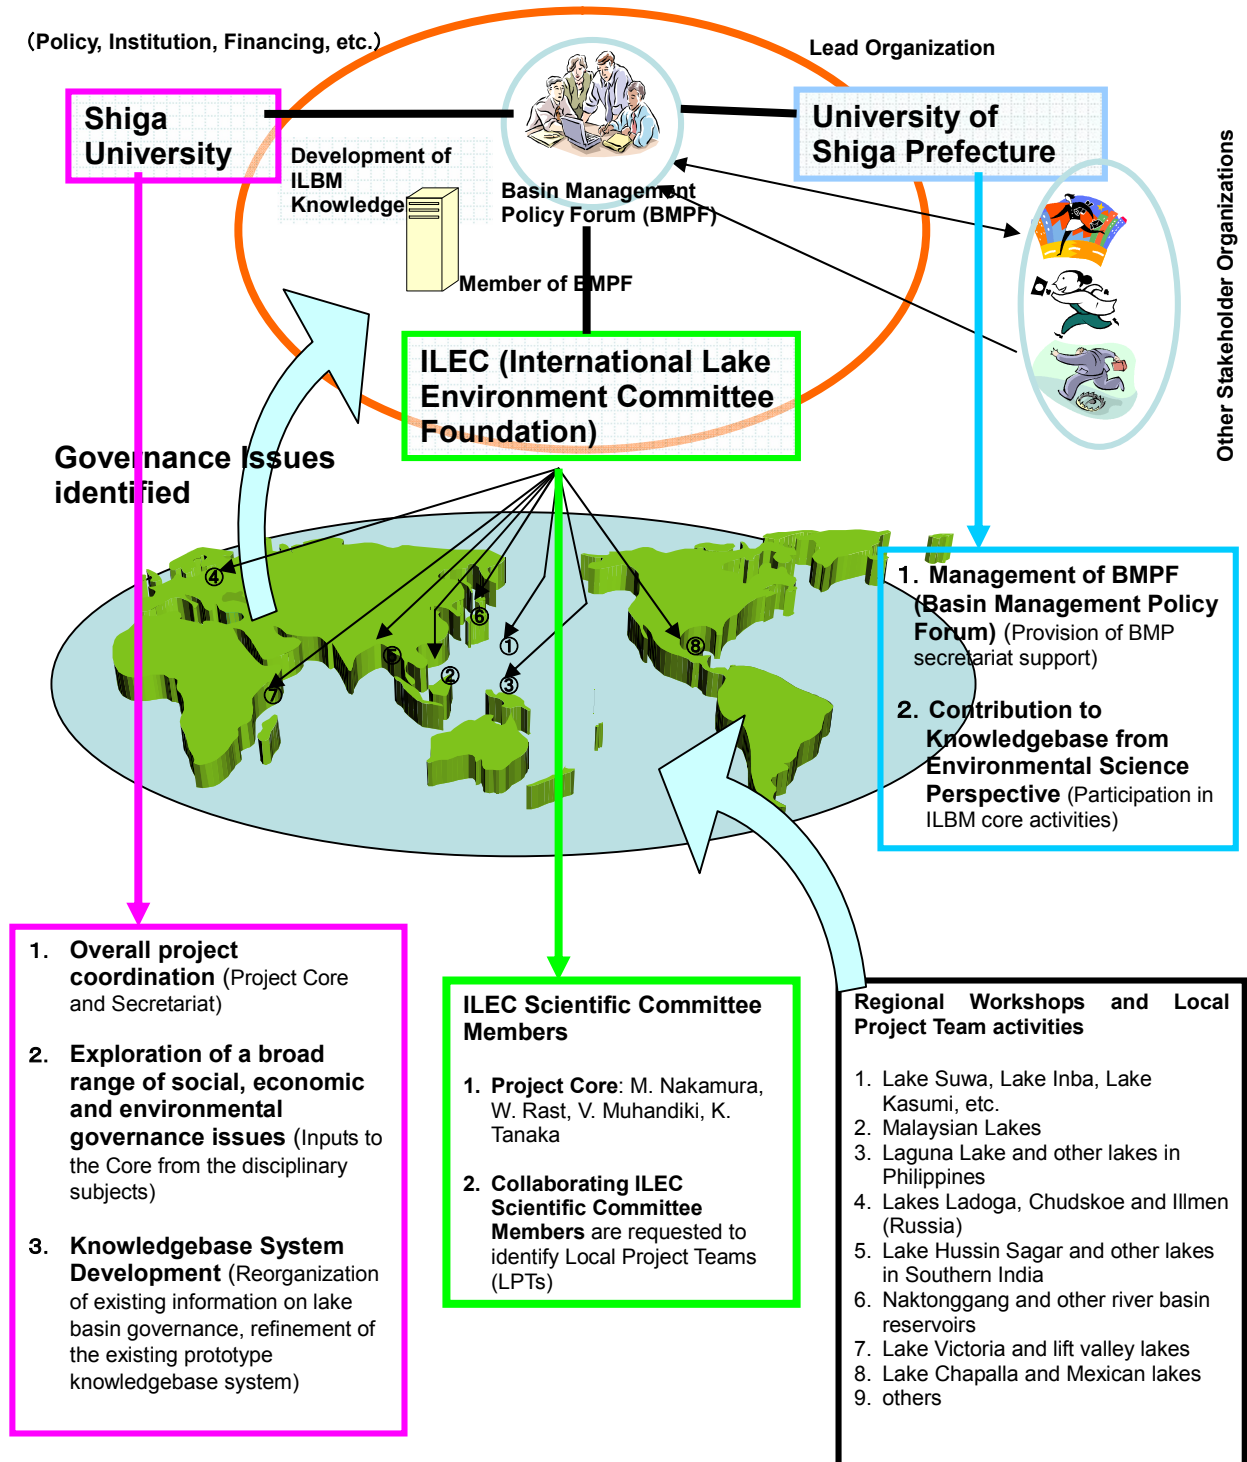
(Policy, Institution, Financing, etc.)

Lead Organization

Shiga University

University of Shiga Prefecture

Development of ILBM Knowledge

Basin Management Policy Forum (BMPF)

Member of BMPF

Other Stakeholder Organizations

ILEC (International Lake Environment Committee Foundation)

Governance Issues identified

④ ⑥ ① ⑤ ② ③ ⑦ ⑧

1. Management of BMPF (Basin Management Policy Forum) (Provision of BMP secretariat support)

2. Contribution to Knowledgebase from Environmental Science Perspective (Participation in ILBM core activities)

1. Overall project coordination (Project Core and Secretariat)

2. Exploration of a broad range of social, economic and environmental governance issues (Inputs to the Core from the disciplinary subjects)

3. Knowledgebase System Development (Reorganization of existing information on lake basin governance, refinement of the existing prototype knowledgebase system)

ILEC Scientific Committee Members

1. Project Core: M. Nakamura, W. Rast, V. Muhandiki, K. Tanaka

2. Collaborating ILEC Scientific Committee Members are requested to identify Local Project Teams (LPTs)

Regional Workshops and Local Project Team activities

1. Lake Suwa, Lake Inba, Lake Kasumi, etc.
2. Malaysian Lakes
3. Laguna Lake and other lakes in Philippines
4. Lakes Ladoga, Chudskoe and Illmen (Russia)
5. Lake Hussin Sagar and other lakes in Southern India
6. Naktonggang and other river basin reservoirs
7. Lake Victoria and lift valley lakes
8. Lake Chapalla and Mexican lakes
9. others